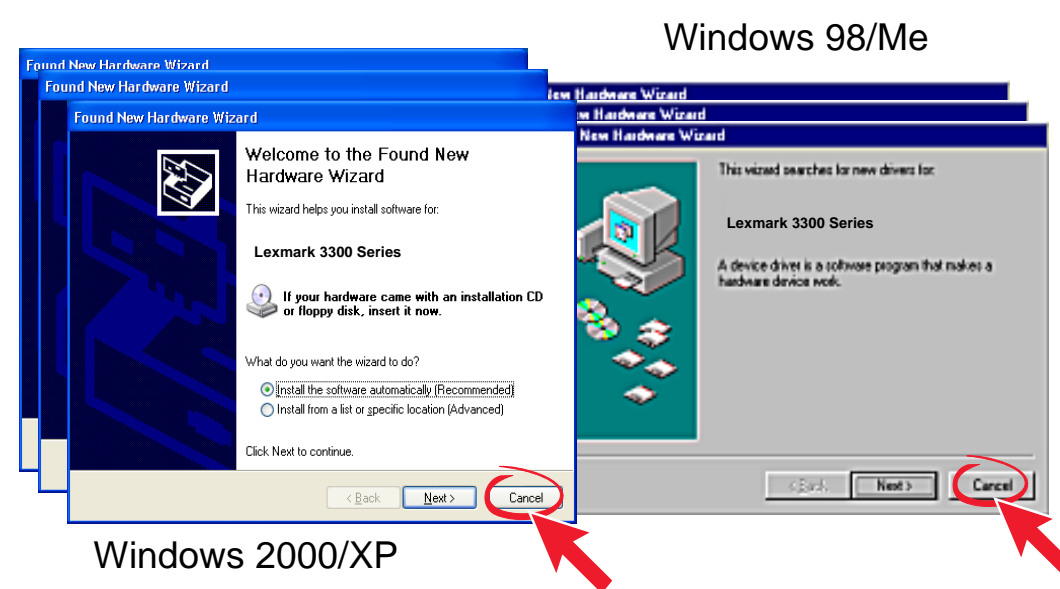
Windows 98/Me

Found New Hardware Wizard

Found New Hardware Wizard

Found New Hardware Wizard

Welcome to the Found New Hardware Wizard

This wizard helps you install software for:

Lexmark 3300 Series

If your hardware came with an installation CD or floppy disk, insert it now.

What do you want the wizard to do?

Install the software automatically (Recommended)

Install from a list or specific location (Advanced)

Click Next to continue.

< Back

Next >

Cancel

New Hardware Wizard

New Hardware Wizard

New Hardware Wizard

This wizard searches for new drivers for:

Lexmark 3300 Series

A device driver is a software program that makes a hardware device work.

< Back

Next >

Cancel

Windows 2000/XP